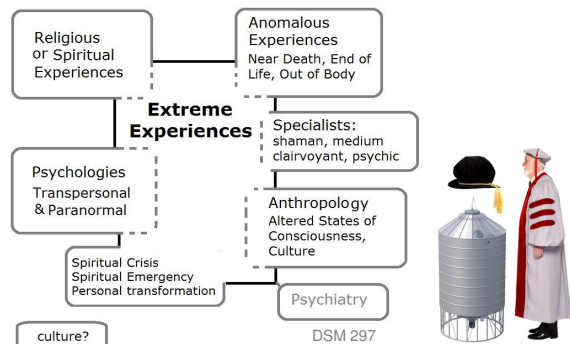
Religious or Spiritual Experiences

Anomalous Experiences
Near Death, End of Life, Out of Body

Extreme Experiences

Specialists:
shaman, medium clairvoyant, psychic

Psychologies
Transpersonal & Paranormal

Anthropology
Altered States of Consciousness, Culture

Spiritual Crisis
Spiritual Emergency
Personal transformation

Psychiatry

culture?

DSM 297